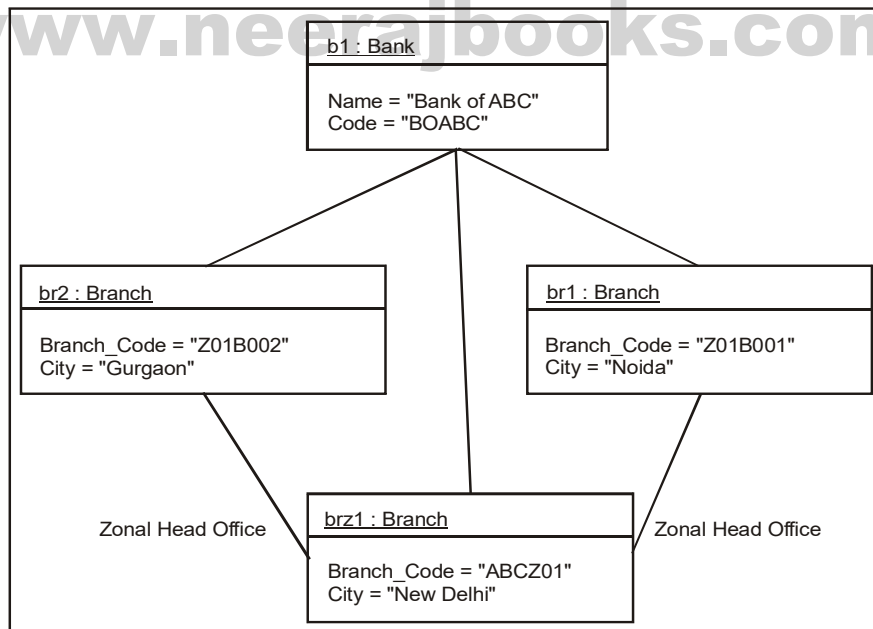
www.neerajbooks.com

b1 : Bank

Name = "Bank of ABC"
Code = "BOABC"

br2 : Branch

Branch_Code = "Z01B002"
City = "Gurgaon"

br1 : Branch

Branch_Code = "Z01B001"
City = "Noida"

Zonal Head Office

brz1 : Branch

Branch_Code = "ABCZ01"
City = "New Delhi"

Zonal Head Office